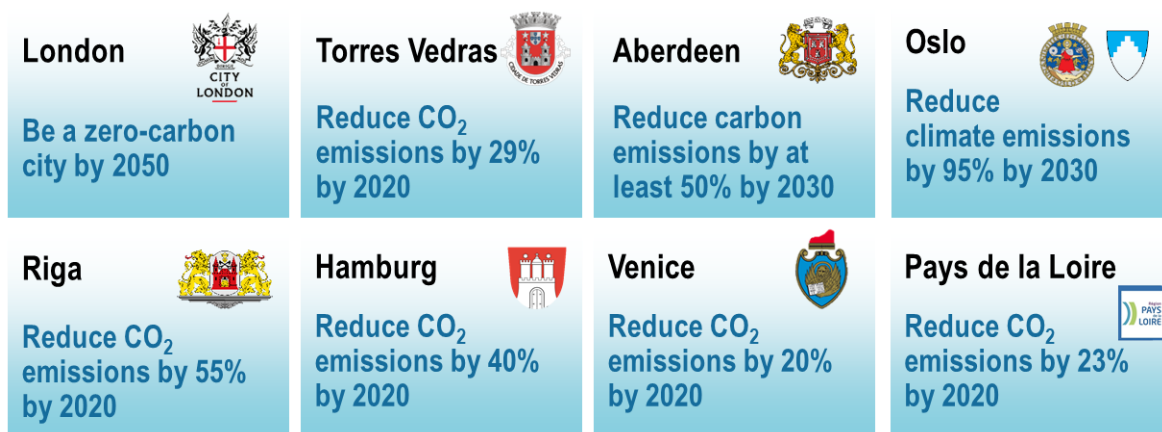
London

CITY LONDON

Be a zero-carbon city by 2050

Torres Vedras

CIDADE DE TORRES VEDRAS

Reduce $CO_2$ emissions by 29% by 2020

Aberdeen

Reduce carbon emissions by at least 50% by 2030

Oslo

Reduce climate emissions by 95% by 2030

Riga

Reduce $CO_2$ emissions by 55% by 2020

Hamburg

Reduce $CO_2$ emissions by 40% by 2020

Venice

Reduce $CO_2$ emissions by 20% by 2020

Pays de la Loire

Région PAYS DE LA LOIRE

Reduce $CO_2$ emissions by 23% by 2020